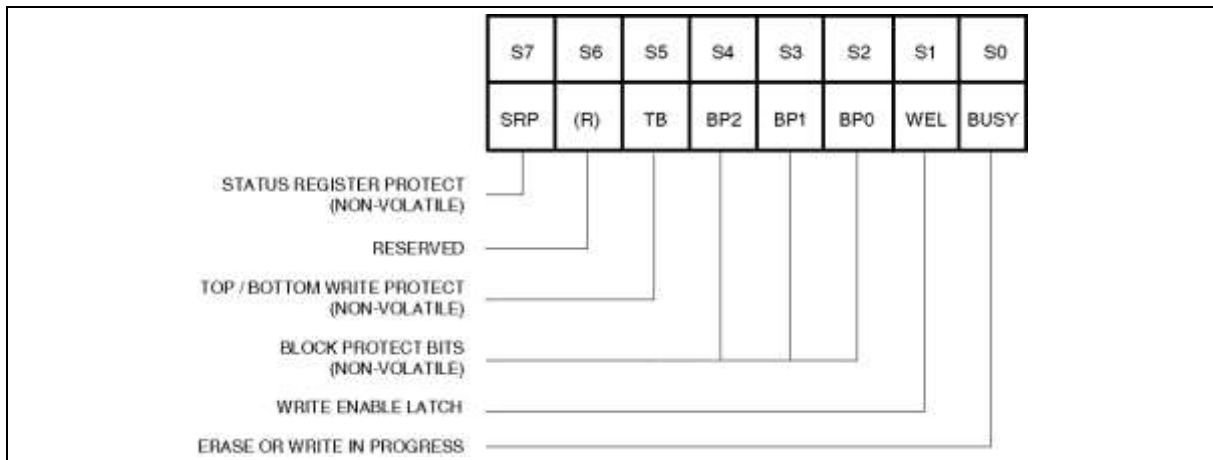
| S7 | S6 | S5 | S4 | S3 | S2 | S1 | S0 |
|---|---|---|---|---|---|---|---|
| SRP | (R) | TB | BP2 | BP1 | BP0 | WEL | BUSY |

STATUS REGISTER PROTECT (NON-VOLATILE)

RESERVED

TOP / BOTTOM WRITE PROTECT (NON-VOLATILE)

BLOCK PROTECT BITS (NON-VOLATILE)

WRITE ENABLE LATCH

ERASE OR WRITE IN PROGRESS